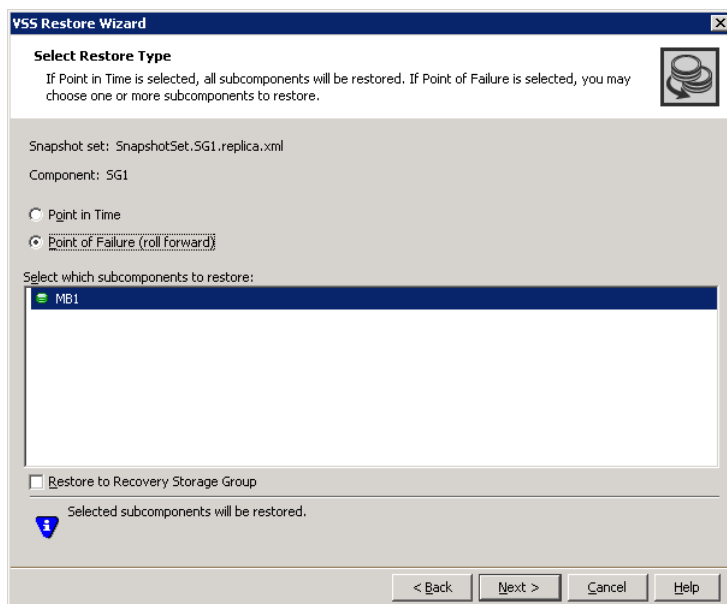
VSS Restore Wizard

Select Restore Type

If Point in Time is selected, all subcomponents will be restored. If Point of Failure is selected, you may choose one or more subcomponents to restore.

Snapshot set: SnapshotSet.SG1.replica.xml

Component: SG1

Point in Time

Point of Failure (roll forward)

Select which subcomponents to restore:

MB1

Restore to Recovery Storage Group

Selected subcomponents will be restored.

< Back | Next > | Cancel | Help